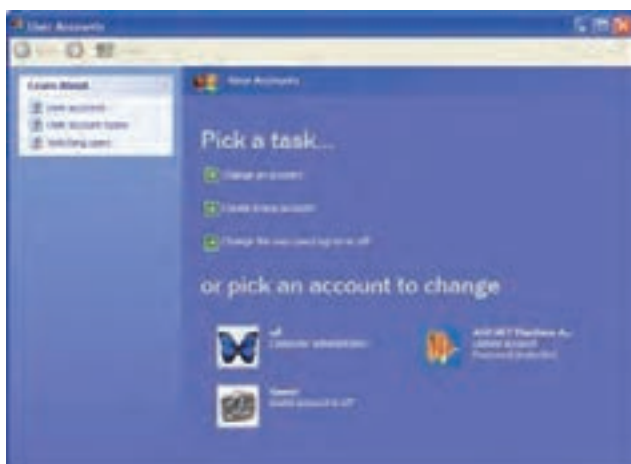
User Accounts

Learn About
User accounts
User account types
Switching users

User Accounts

Pick a task...

Change an account

Create a new account

Change the way users log on or off

or pick an account to change

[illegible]
Computer administrator

ASP.NET Machine A...
Limited account
Password protected

Guest
Guest account is off